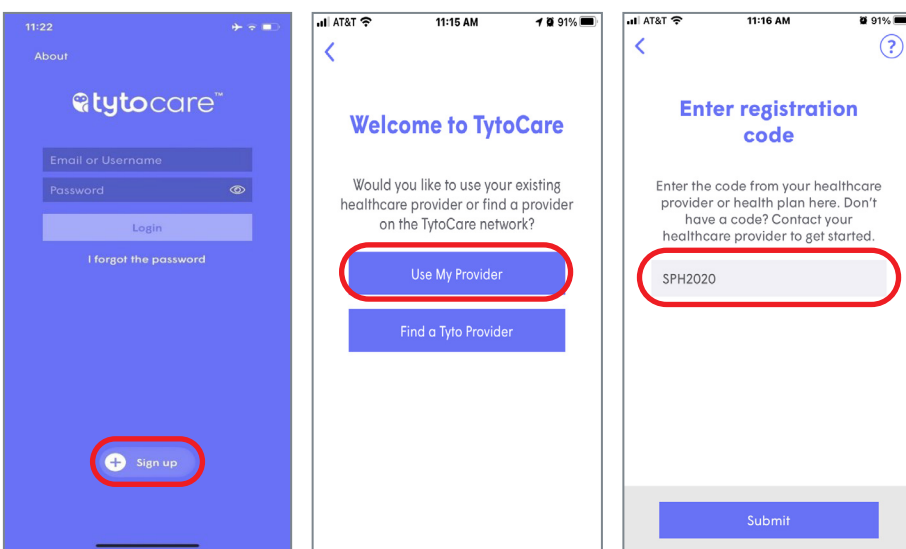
11:22

About

tytocare™

Email or Username

Password

Login

I forgot the password

Sign up

AT&T 11:15 AM 91%

<

Welcome to TytoCare

Would you like to use your existing healthcare provider or find a provider on the TytoCare network?

Use My Provider

Find a Tyto Provider

AT&T 11:16 AM 91%

<

?

Enter registration code

Enter the code from your healthcare provider or health plan here. Don't have a code? Contact your healthcare provider to get started.

SPH2020

Submit